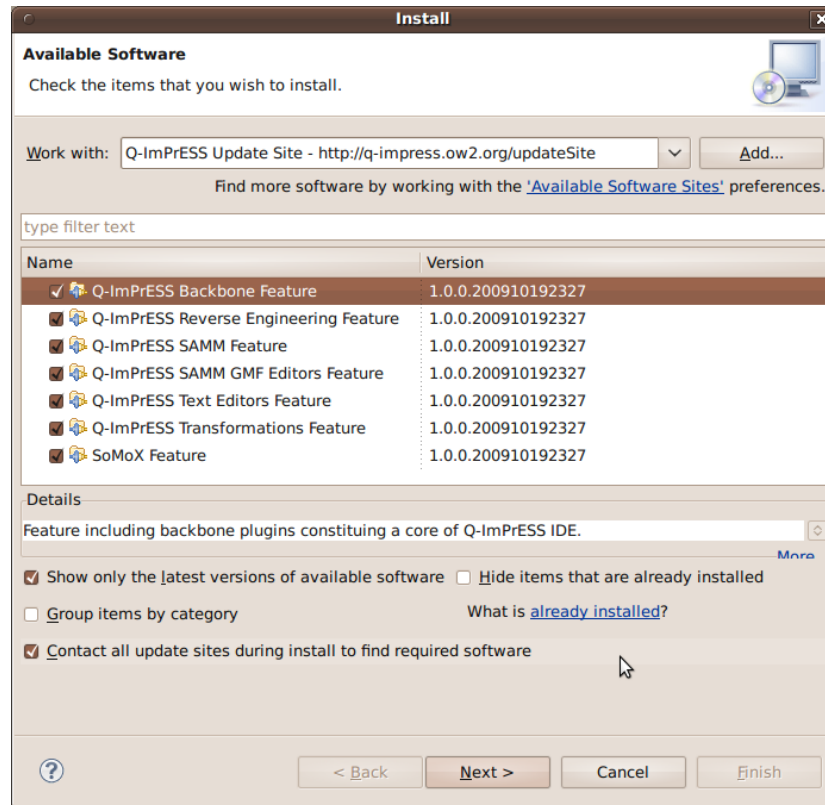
Install

Available Software

Check the items that you wish to install.

Work with: Q-ImPrESS Update Site - http://q-impress.ow2.org/updateSite

Add...

Find more software by working with the 'Available Software Sites' preferences.

type filter text

| Name | Version |
|---|---|
| Q-ImPrESS Backbone Feature | 1.0.0.200910192327 |
| Q-ImPrESS Reverse Engineering Feature | 1.0.0.200910192327 |
| Q-ImPrESS SAMM Feature | 1.0.0.200910192327 |
| Q-ImPrESS SAMM GMF Editors Feature | 1.0.0.200910192327 |
| Q-ImPrESS Text Editors Feature | 1.0.0.200910192327 |
| Q-ImPrESS Transformations Feature | 1.0.0.200910192327 |
| SoMoX Feature | 1.0.0.200910192327 |

Details

Feature including backbone plugins constituing a core of Q-ImPrESS IDE.

More

Show only the latest versions of available software

Hide items that are already installed

Group items by category

What is already installed?

Contact all update sites during install to find required software

< Back

Next >

Cancel

Finish